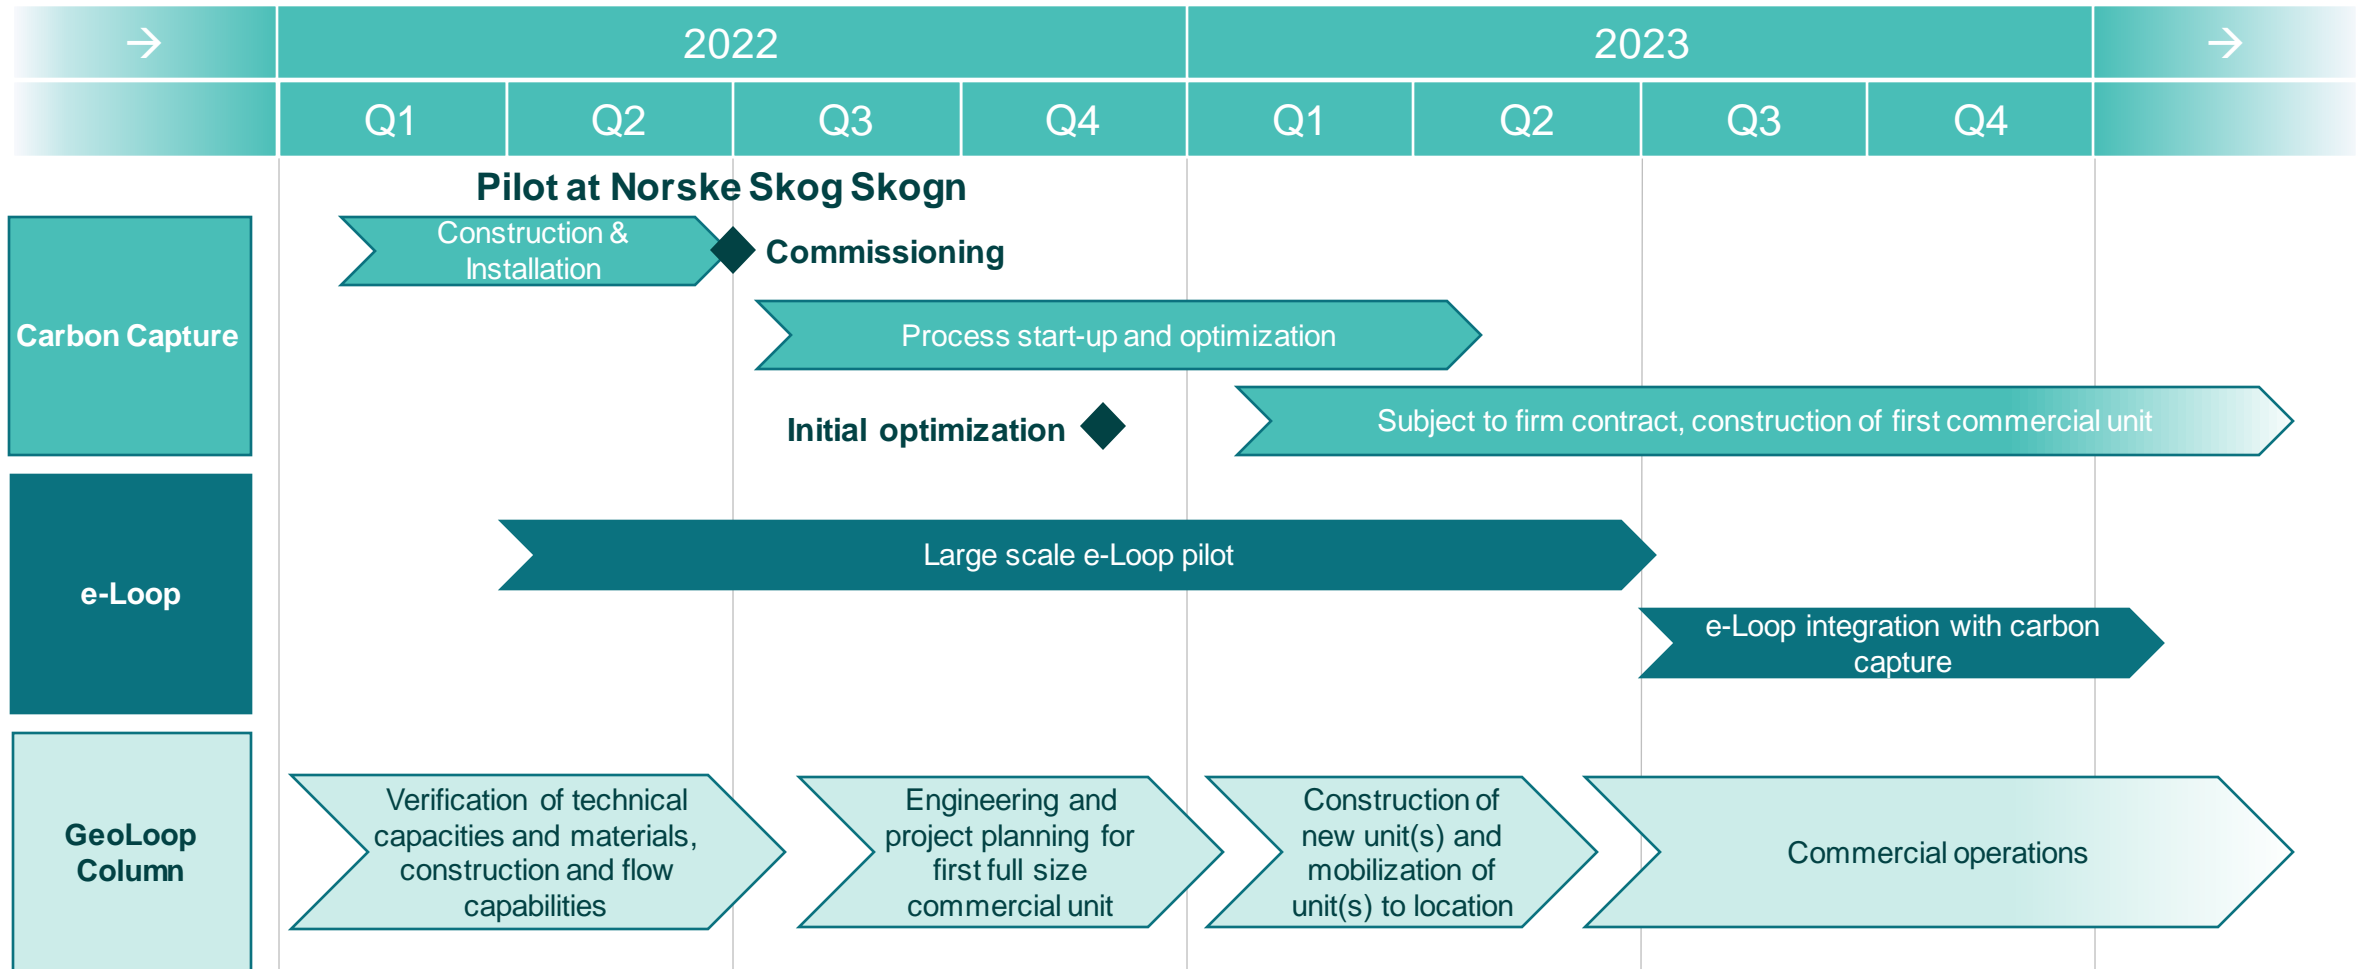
| | 2022 | | | | 2023 | | | | |
|---|---|---|---|---|---|---|---|---|---|
| | Q1 | Q2 | Q3 | Q4 | Q1 | Q2 | Q3 | Q4 | |

Pilot at Norske Skog Skogn

Carbon Capture

Construction & Installation

Commissioning

Process start-up and optimization

Initial optimization

Subject to firm contract, construction of first commercial unit

e-Loop

Large scale e-Loop pilot

e-Loop integration with carbon capture

GeoLoop Column

Verification of technical capacities and materials, construction and flow capabilities

Engineering and project planning for first full size commercial unit

Construction of new unit(s) and mobilization of unit(s) to location

Commercial operations